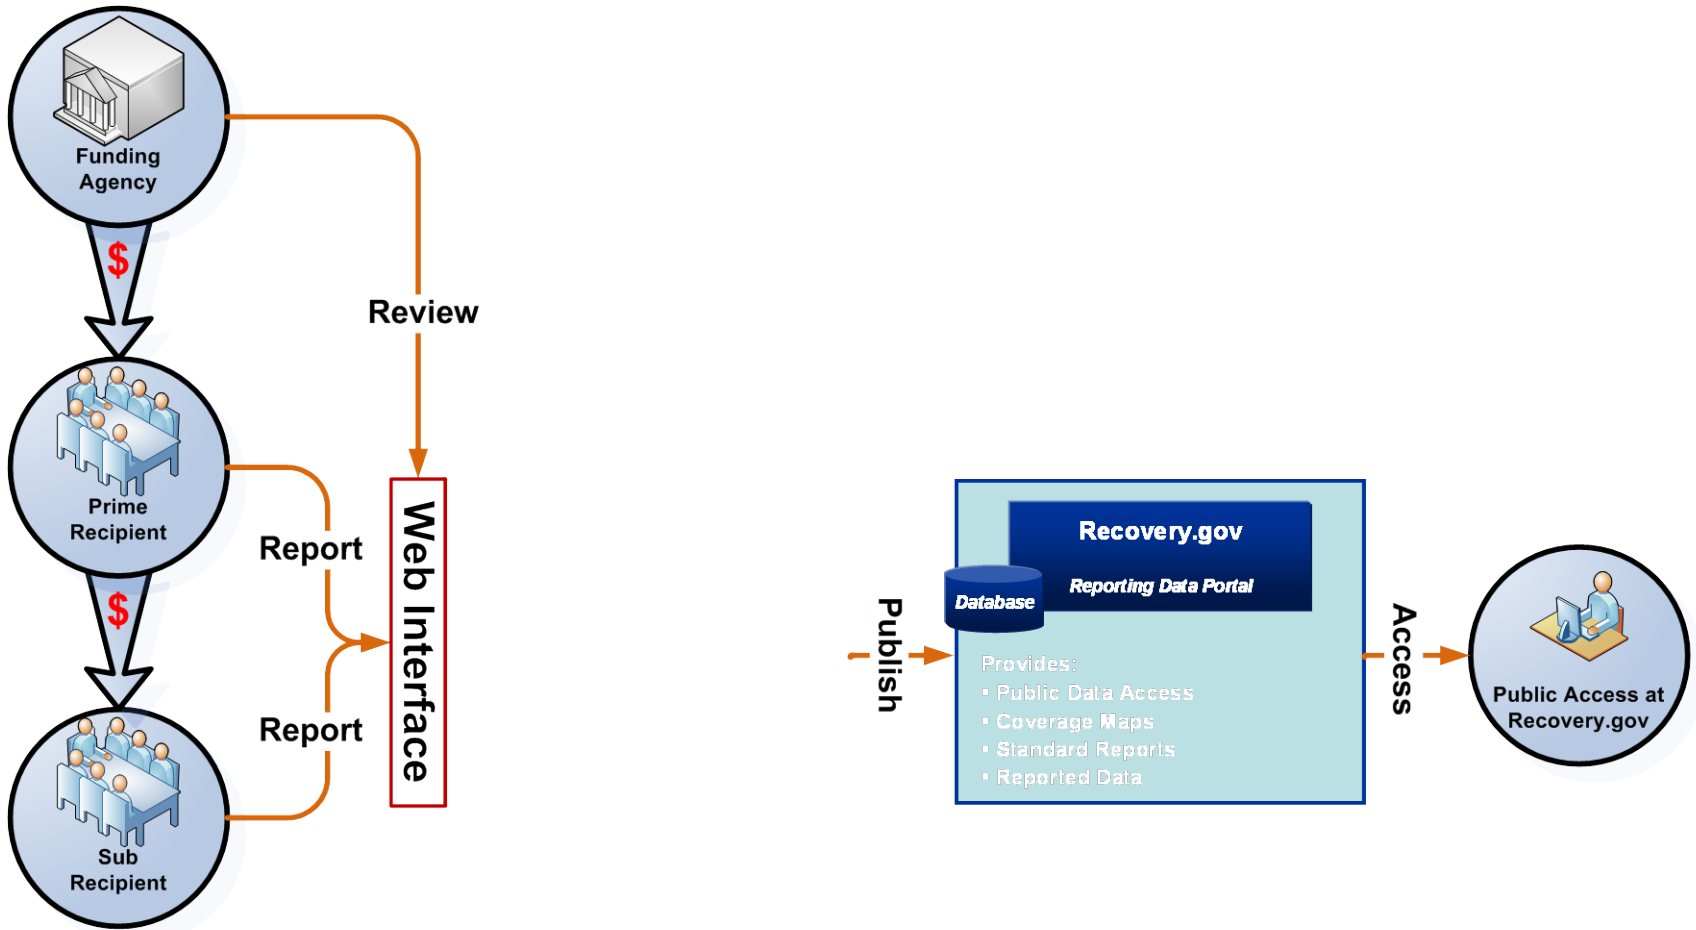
Funding Agency

$

Review

Prime Recipient

Report

Web Interface

$

Report

Sub Recipient

Publish

Recovery.gov

Reporting Data Portal

Database

Provides:
▪ Public Data Access
▪ Coverage Maps
▪ Standard Reports
▪ Reported Data

Access

Public Access at Recovery.gov